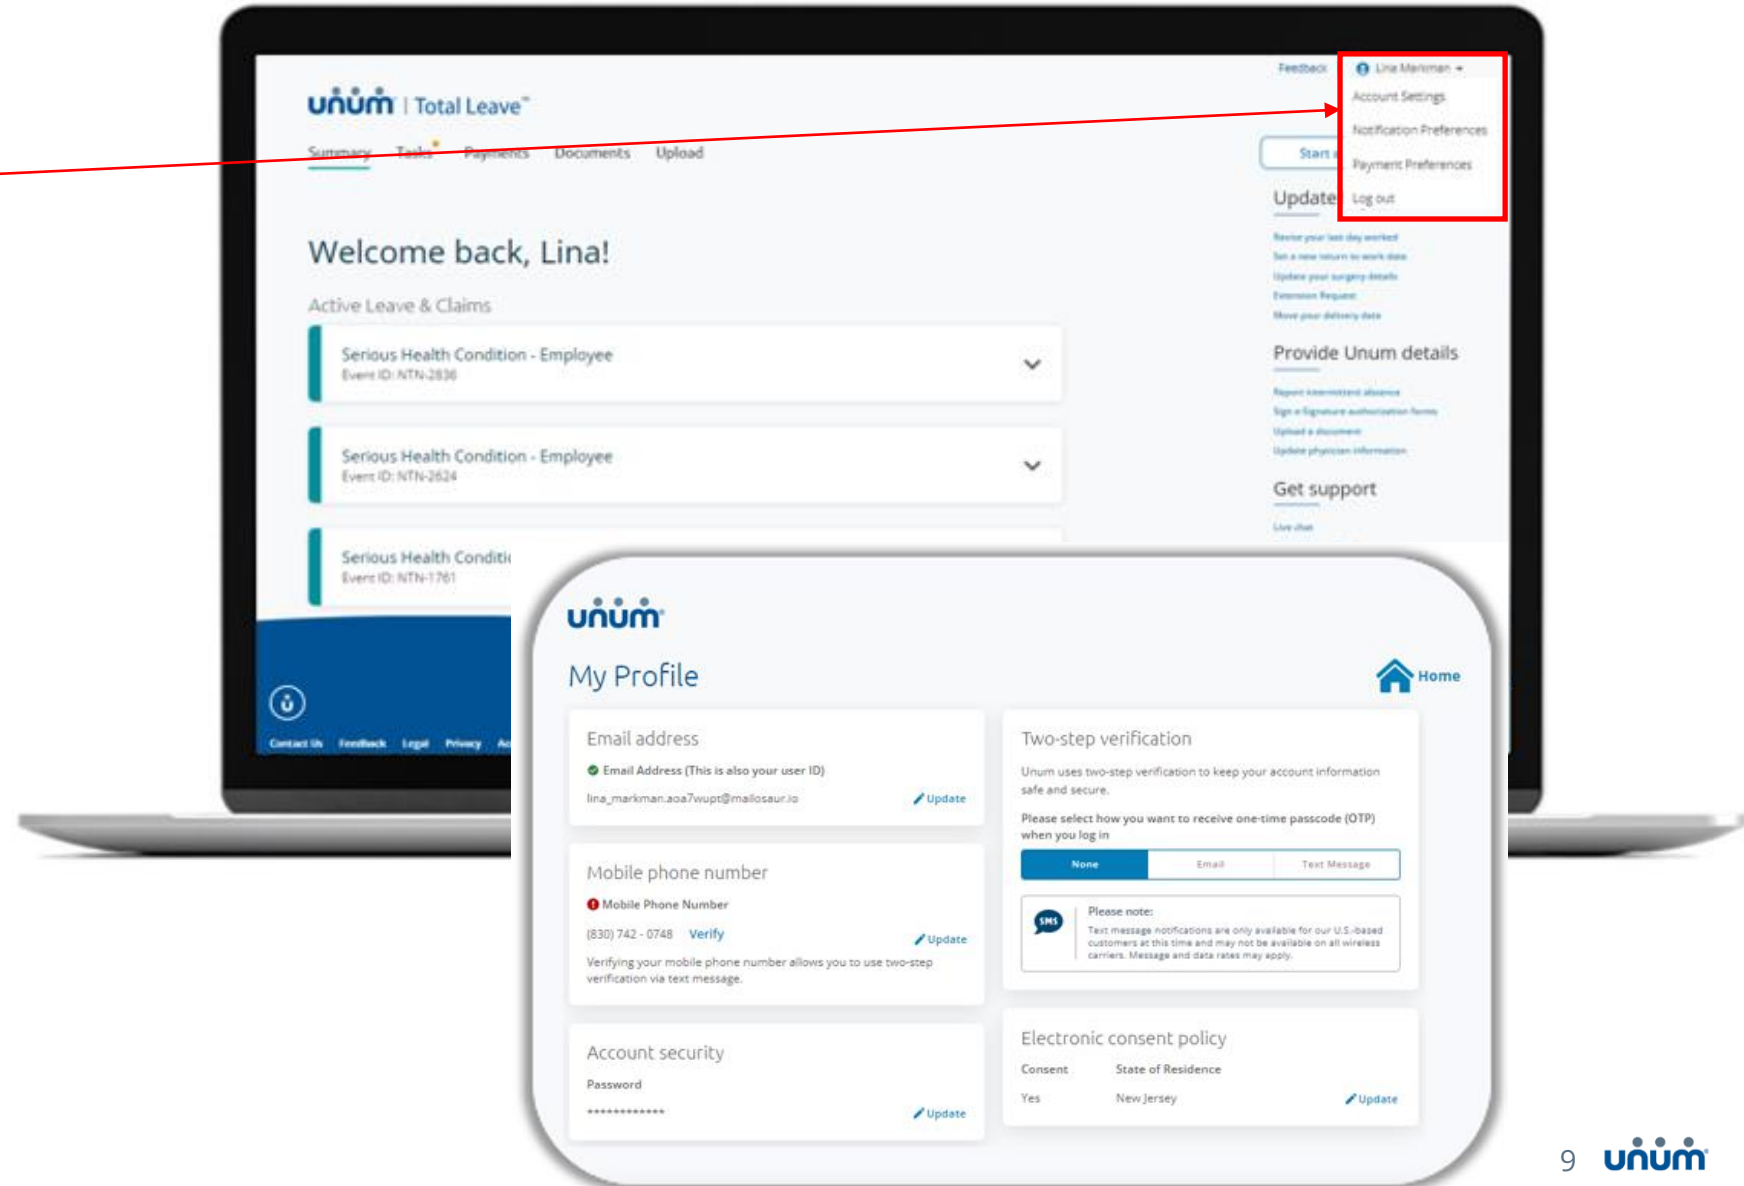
unum | Total Leave

Feedback Lina Markman

Account Settings

Notification Preferences

Payment Preferences

Log out

Summary Tasks Payments Documents Upload

Start

Update

Welcome back, Lina!

Active Leave & Claims

Serious Health Condition - Employee
Event ID: NTN-2836

Serious Health Condition - Employee
Event ID: NTN-2624

Serious Health Conditi
Event ID: NTN-1761

Revise your last day worked
Set a new return to work date
Update your surgery details
Extension Request
Move your delivery date

Provide Unum details

Report intermittent absence
Sign a Signature authorization form
Upload a document
Update physician information

Get support

Live chat

Contact Us Feedback Legal Privacy

unum

My Profile

Home

Email address

Email Address (This is also your user ID)

lina_markman.aoa7wupt@mailosaur.io

Update

Mobile phone number

Mobile Phone Number

(830) 742 - 0748 Verify

Update

Verifying your mobile phone number allows you to use two-step verification via text message.

Account security

Password

************

Update

Two-step verification

Unum uses two-step verification to keep your account information safe and secure.

Please select how you want to receive one-time passcode (OTP) when you log in

| None | Email | Text Message |
|---|---|---|

SMS

Please note:

Text message notifications are only available for our U.S.-based customers at this time and may not be available on all wireless carriers. Message and data rates may apply.

Electronic consent policy

Consent State of Residence

Yes New Jersey

Update

9 unum